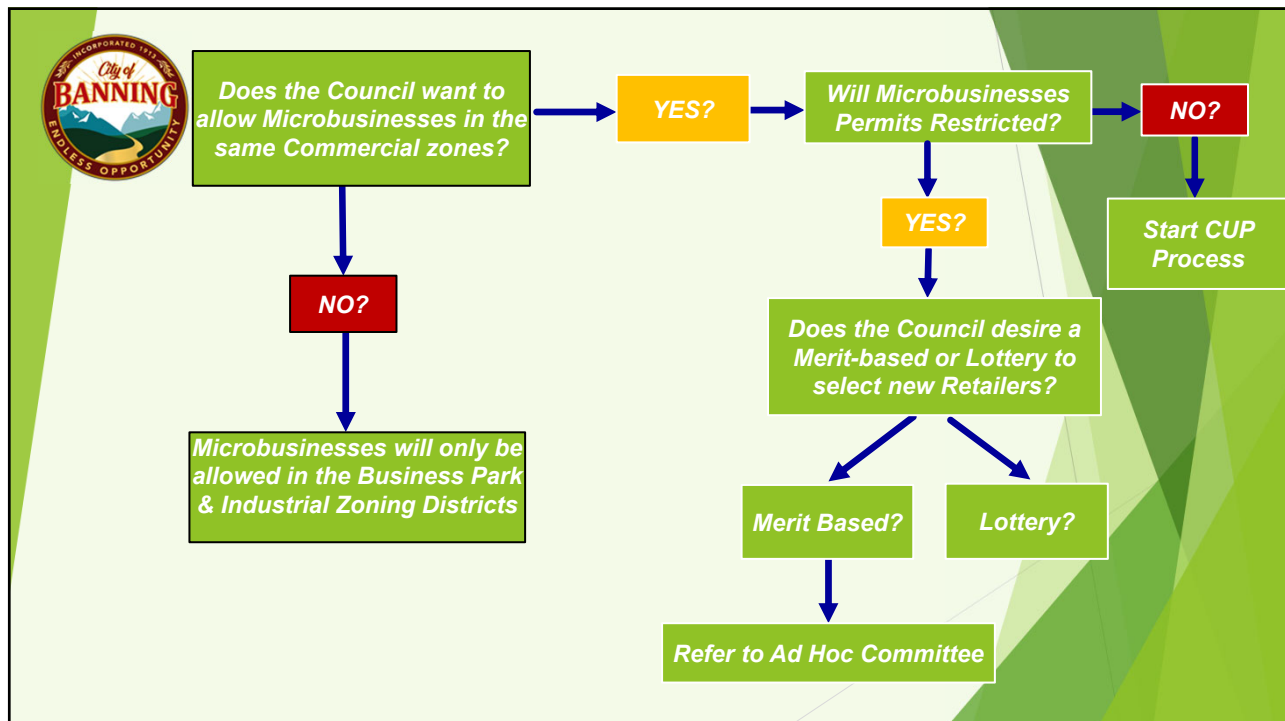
INCORPORATED 1913
City of
BANNING
ENDLESS OPPORTUNITY

Does the Council want to allow Microbusinesses in the same Commercial zones?

YES?

Will Microbusinesses Permits Restricted?

NO?

Start CUP Process

YES?

NO?

Does the Council desire a Merit-based or Lottery to select new Retailers?

Microbusinesses will only be allowed in the Business Park & Industrial Zoning Districts

Merit Based?

Lottery?

Refer to Ad Hoc Committee